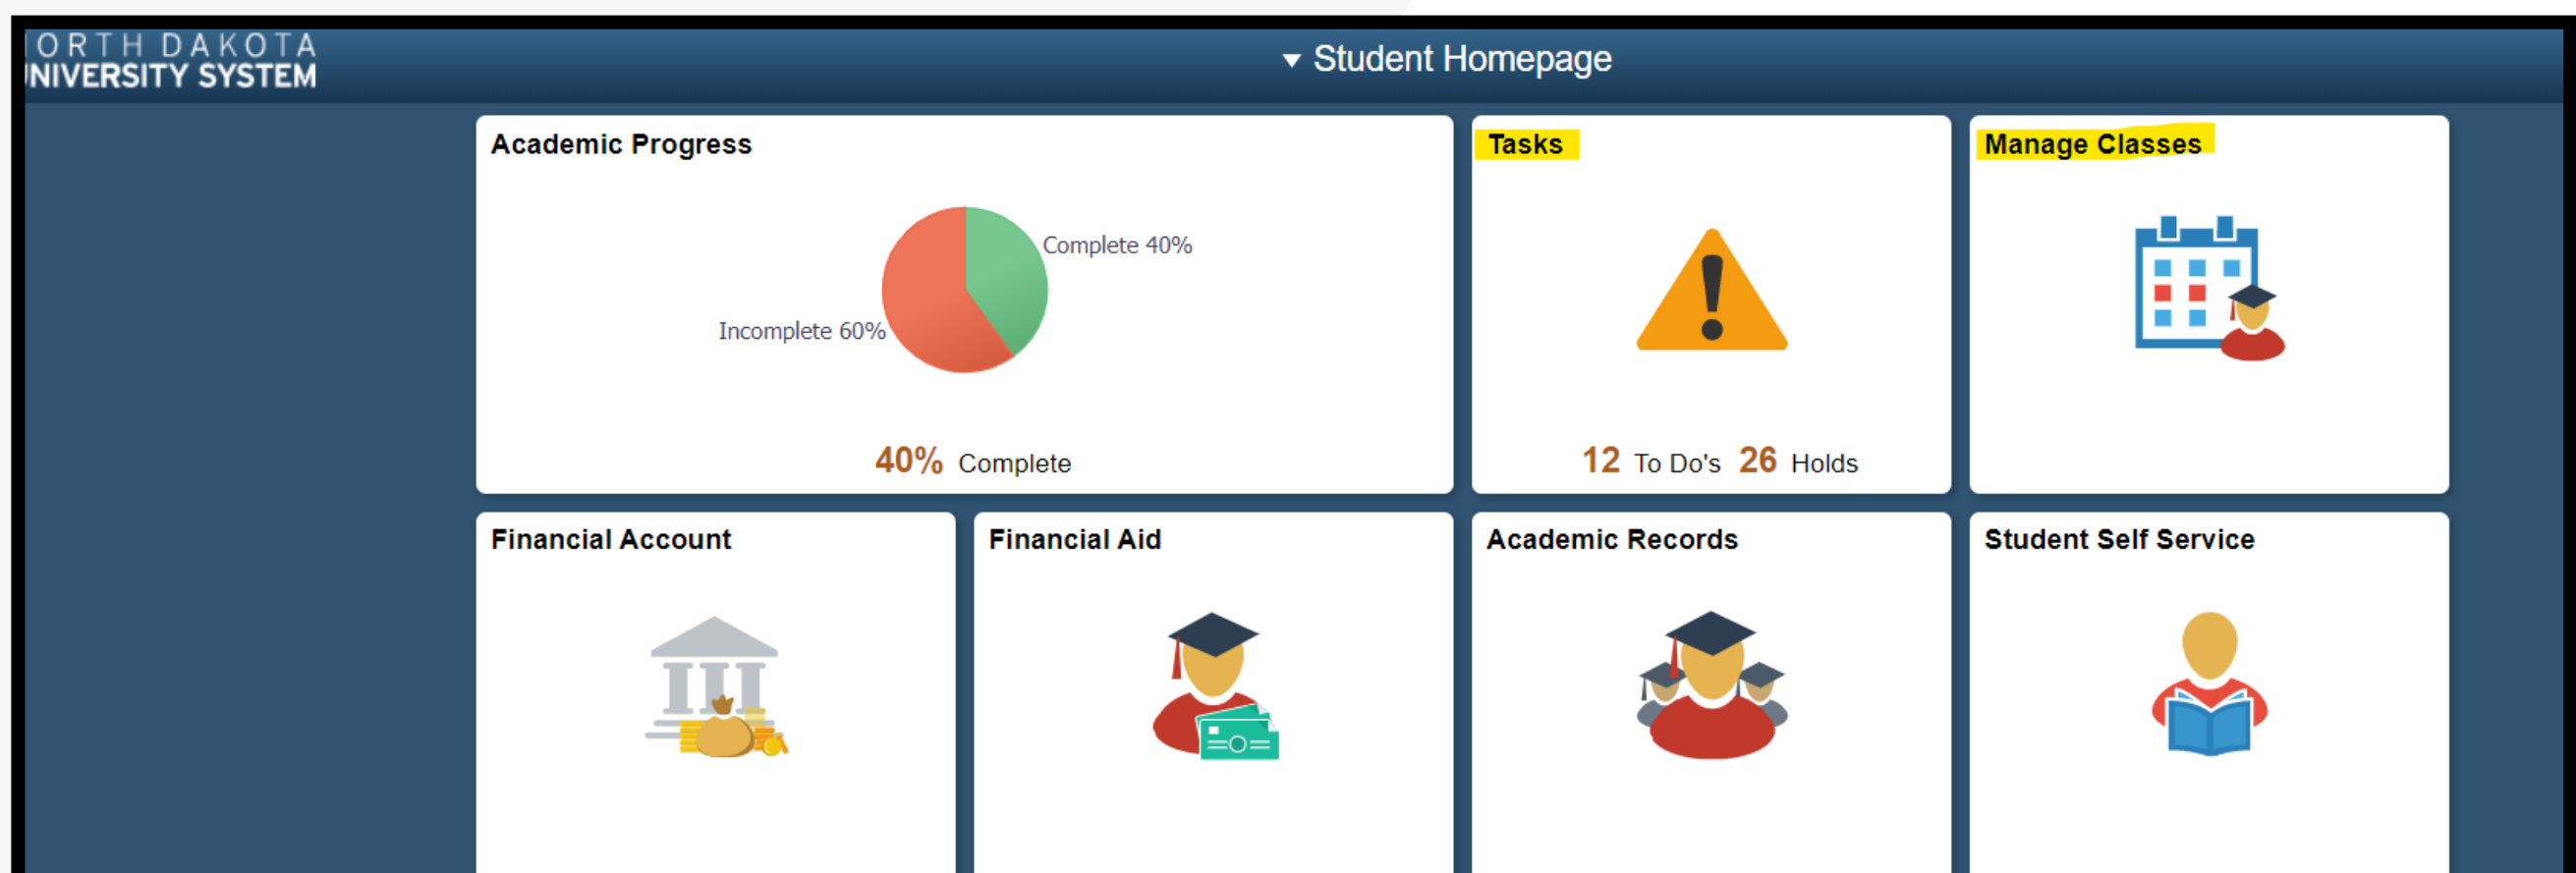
ORTH DAKOTA
NIVERSITY SYSTEM

Student Homepage

Academic Progress

Complete 40%

Incomplete 60%

40% Complete

Tasks

12 To Do's 26 Holds

Manage Classes

Financial Account

Financial Aid

Academic Records

Student Self Service